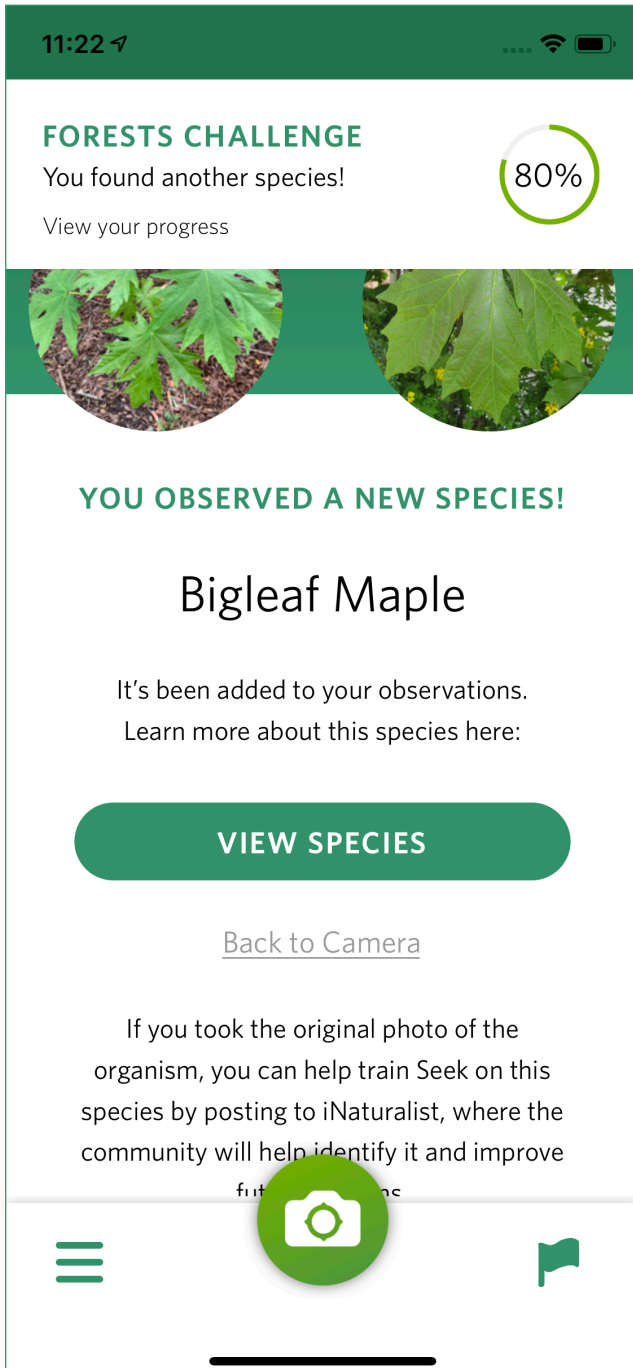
11:22

FORESTS CHALLENGE
You found another species!
View your progress

80%

YOU OBSERVED A NEW SPECIES!

Bigleaf Maple

It's been added to your observations. Learn more about this species here:

VIEW SPECIES

Back to Camera

If you took the original photo of the organism, you can help train Seek on this species by posting to iNaturalist, where the community will help identify it and improve fu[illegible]ns